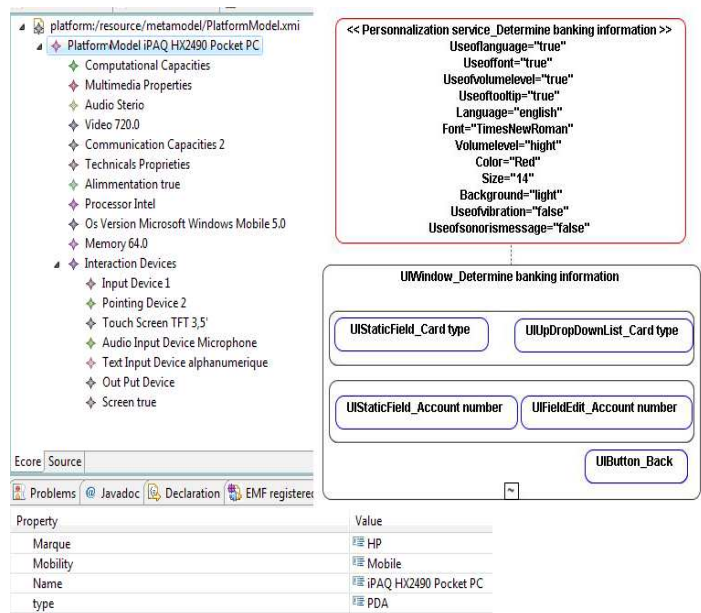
platform:/resource/metamodel/PlatformModel.xmi
PlatformModel iPAQ HX2490 Pocket PC
Computational Capacities
Multimedia Properties
Audio Sterio
Video 720.0
Communication Capacities 2
Technicals Proprieties
Alimmentation true
Processor Intel
Os Version Microsoft Windows Mobile 5.0
Memory 64.0
Interaction Devices
Input Device 1
Pointing Device 2
Touch Screen TFT 3,5'
Audio Input Device Microphone
Text Input Device alphanumerique
Out Put Device
Screen true

Ecore Source

Problems @ Javadoc Declaration EMF registered

| Property | Value |
|---|---|
| Marque | HP |
| Mobility | Mobile |
| Name | iPAQ HX2490 Pocket PC |
| type | PDA |

<< Personnalization service_Determine banking information >>
Useoflanguage="true"
Useoffont="true"
Useofvolumelevel="true"
Useoftooltip="true"
Language="english"
Font="TimesNewRoman"
Volumelevel="hight"
Color="Red"
Size="14"
Background="light"
Useofvibration="false"
Useofsonorismessage="false"

UIWindow_Determine banking information
UIStaticField_Card type
UIUpDropDownList_Card type
UIStaticField_Account number
UIFieldEdit_Account number
UIButton_Back